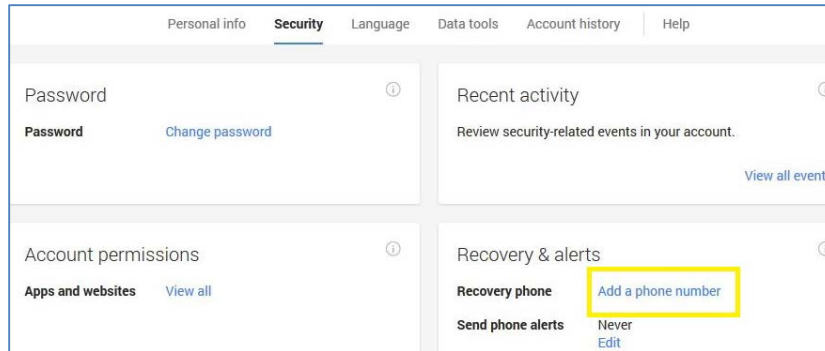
Personal info Security Language Data tools Account history Help

Password

Password Change password

Recent activity

Review security-related events in your account.

View all event

Account permissions

Apps and websites View all

Recovery & alerts

Recovery phone Add a phone number

Send phone alerts Never
Edit